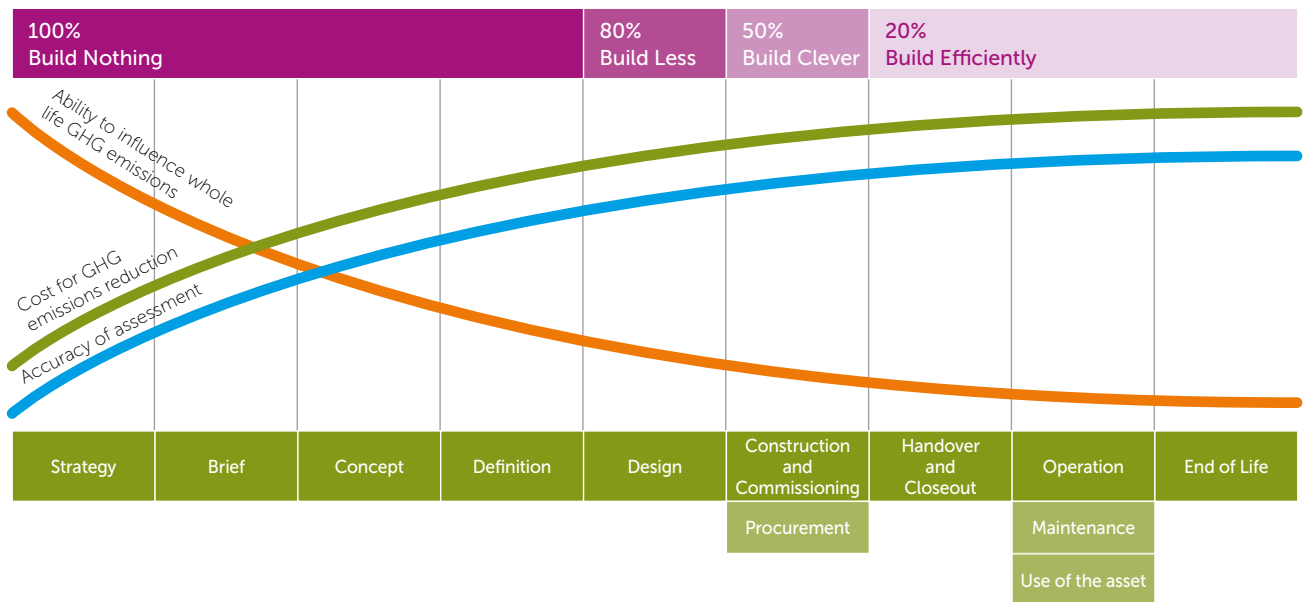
100%
Build Nothing

80%
Build Less

50%
Build Clever

20%
Build Efficiently

Ability to influence whole life GHG emissions

Cost for GHG emissions reduction

Accuracy of assessment

| Strategy | Brief | Concept | Definition | Design | Construction and Commissioning | Handover and Closeout | Operation | End of Life |
|---|---|---|---|---|---|---|---|---|
| | | | | | Procurement | | Maintenance | |
| | | | | | | | Use of the asset | |